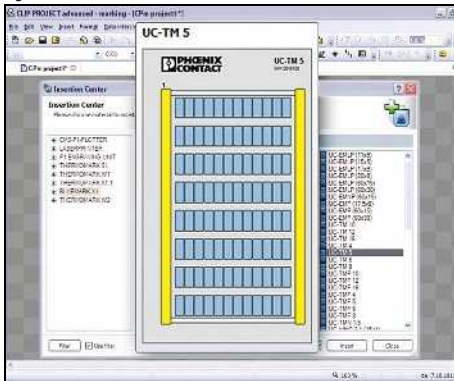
CLIP PROJECT advanced - marking - [CPe project1*]

File Edit View Insert Format

CPe project1

Insertion Center

Insertion Center

UC-TM 5

PHOENIX CONTACT

UC-TM 5

UC-TM 5

Filter

Insert

Close

UC-EMP
UC-TM 5
UC-TM 6
UC-TM 8
UC-TM 10
UC-TM 12
UC-TM 15
UC-TM 1.5